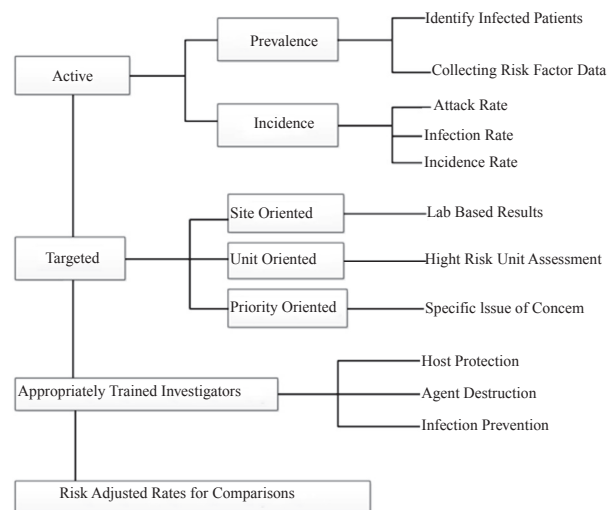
Active

Prevalence

Identify Infected Patients

Collecting Risk Factor Data

Incidence

Attack Rate

Infection Rate

Incidence Rate

Targeted

Site Oriented

Lab Based Results

Unit Oriented

Hight Risk Unit Assessment

Priority Oriented

Specific Issue of Concem

Appropriately Trained Investigators

Host Protection

Agent Destruction

Infection Prevention

Risk Adjusted Rates for Comparisons